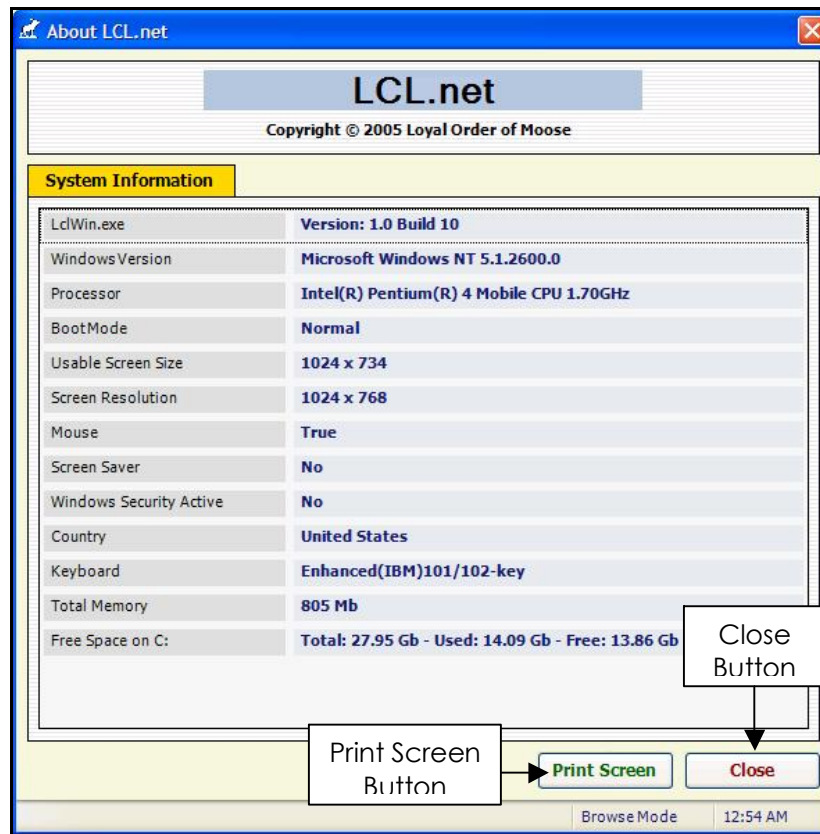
About LCL.net

LCL.net

Copyright © 2005 Loyal Order of Moose

System Information

| | |
|---|---|
| LclWin.exe | Version: 1.0 Build 10 |
| Windows Version | Microsoft Windows NT 5.1.2600.0 |
| Processor | Intel(R) Pentium(R) 4 Mobile CPU 1.70GHz |
| BootMode | Normal |
| Usable Screen Size | 1024 x 734 |
| Screen Resolution | 1024 x 768 |
| Mouse | True |
| Screen Saver | No |
| Windows Security Active | No |
| Country | United States |
| Keyboard | Enhanced(IBM)101/102-key |
| Total Memory | 805 Mb |
| Free Space on C: | Total: 27.95 Gb - Used: 14.09 Gb - Free: 13.86 Gb |

Close Button

Print Screen Button

Print Screen

Close

Browse Mode

12:54 AM